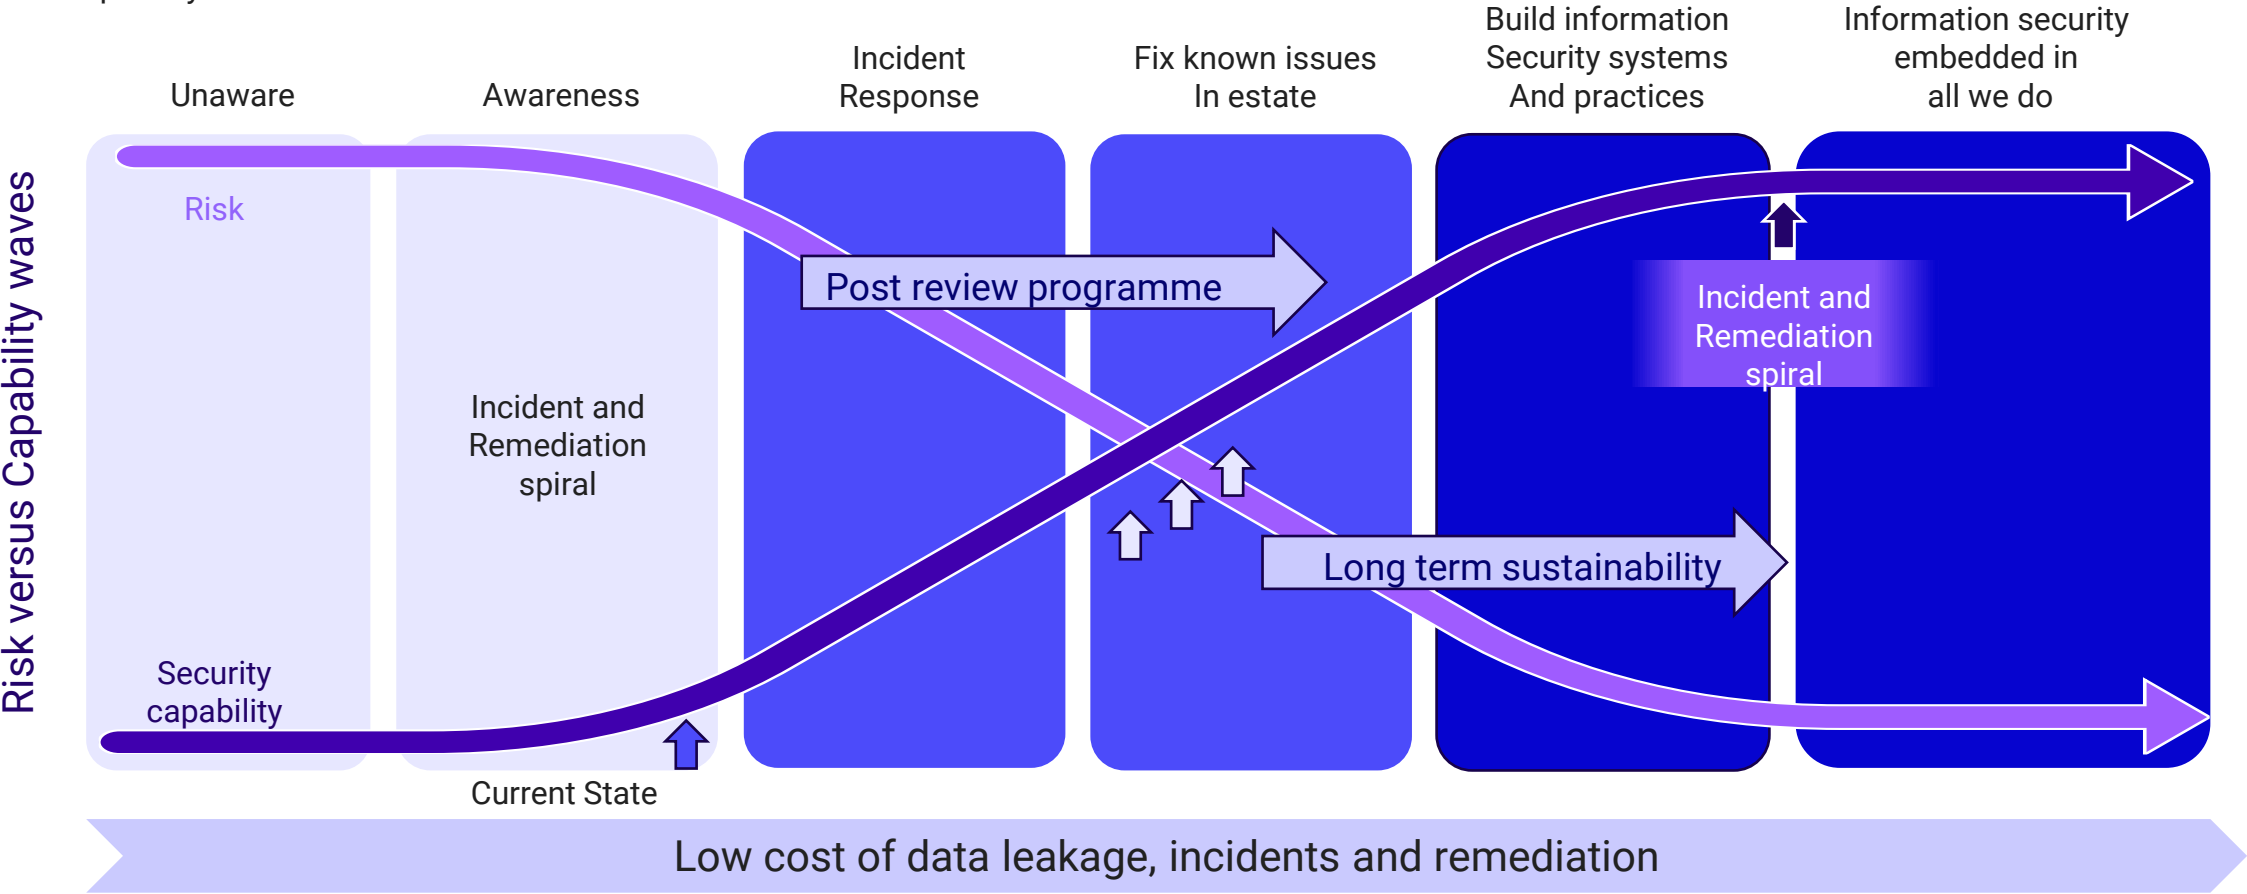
Unaware

Awareness

Incident Response

Fix known issues In estate

Build information Security systems And practices

Information security embedded in all we do

Risk versus Capability waves

Risk

Post review programme

Incident and Remediation spiral

Incident and Remediation spiral

Long term sustainability

Security capability

Current State

Low cost of data leakage, incidents and remediation